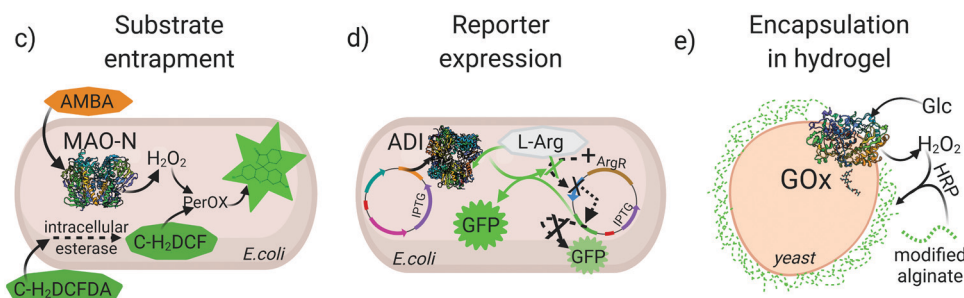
c) Substrate entrapment

AMBA

MAO-N

$H_2O_2$

PerOX

intracellular esterase

C-$H_2$DCF

E.coli

C-$H_2$DCFDA

d) Reporter expression

ADI

L-Arg

ArgR

IPTG

IPTG

GFP

GFP

E.coli

e) Encapsulation in hydrogel

Glc

$H_2O_2$

HRP

GOx

yeast

modified alginate